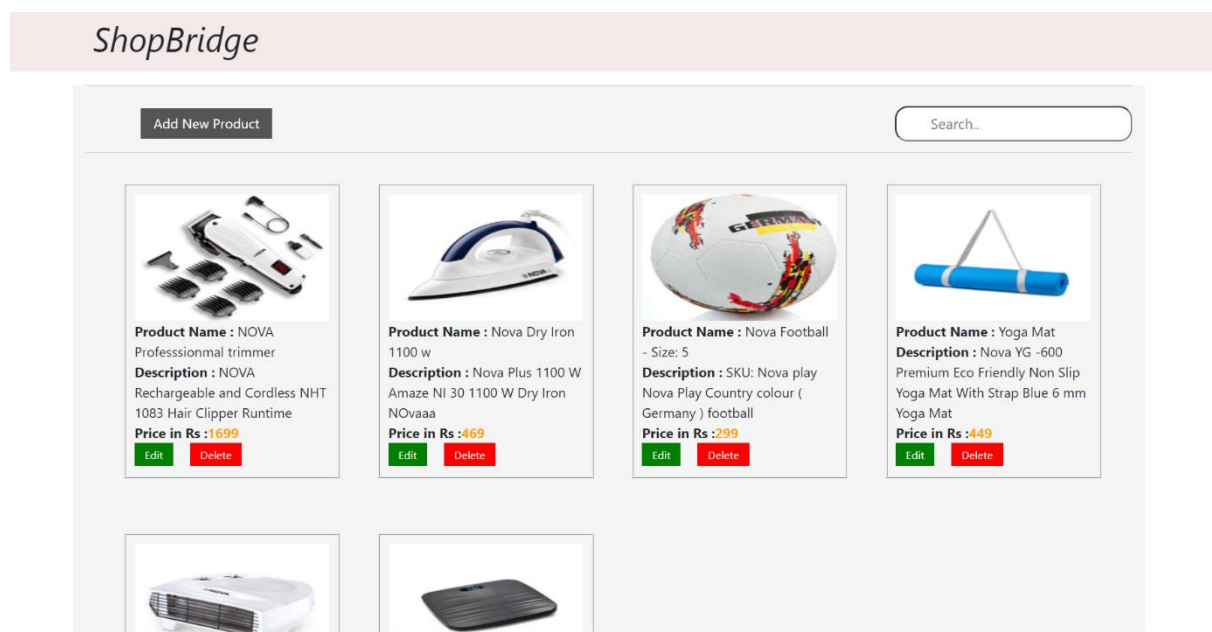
ShopBridge

Add New Product

Search..

Product Name : NOVA Professsionmal trimmer
Description : NOVA Rechargeable and Cordless NHT 1083 Hair Clipper Runtime
Price in Rs :1699
Edit Delete

Product Name : Nova Dry Iron 1100 w
Description : Nova Plus 1100 W Amaze NI 30 1100 W Dry Iron NOvaaa
Price in Rs :469
Edit Delete

Product Name : Nova Football - Size: 5
Description : SKU: Nova play Nova Play Country colour ( Germany ) football
Price in Rs :299
Edit Delete

Product Name : Yoga Mat
Description : Nova YG -600 Premium Eco Friendly Non Slip Yoga Mat With Strap Blue 6 mm Yoga Mat
Price in Rs :449
Edit Delete